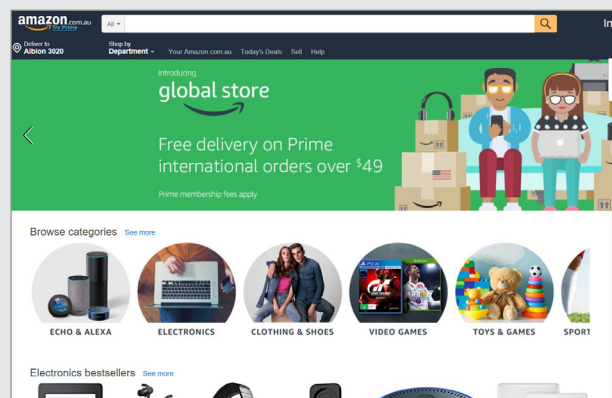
amazon.com.au
try Prime
All
In
Deliver to
Albion 3020
Shop by
Department
Your Amazon.com.au Today's Deals Sell Help

Introducing
global store

Free delivery on Prime international orders over $49

Prime membership fees apply

Browse categories See more

ECHO & ALEXA
ELECTRONICS
CLOTHING & SHOES
VIDEO GAMES
TOYS & GAMES
SPORT

Electronics bestsellers See more